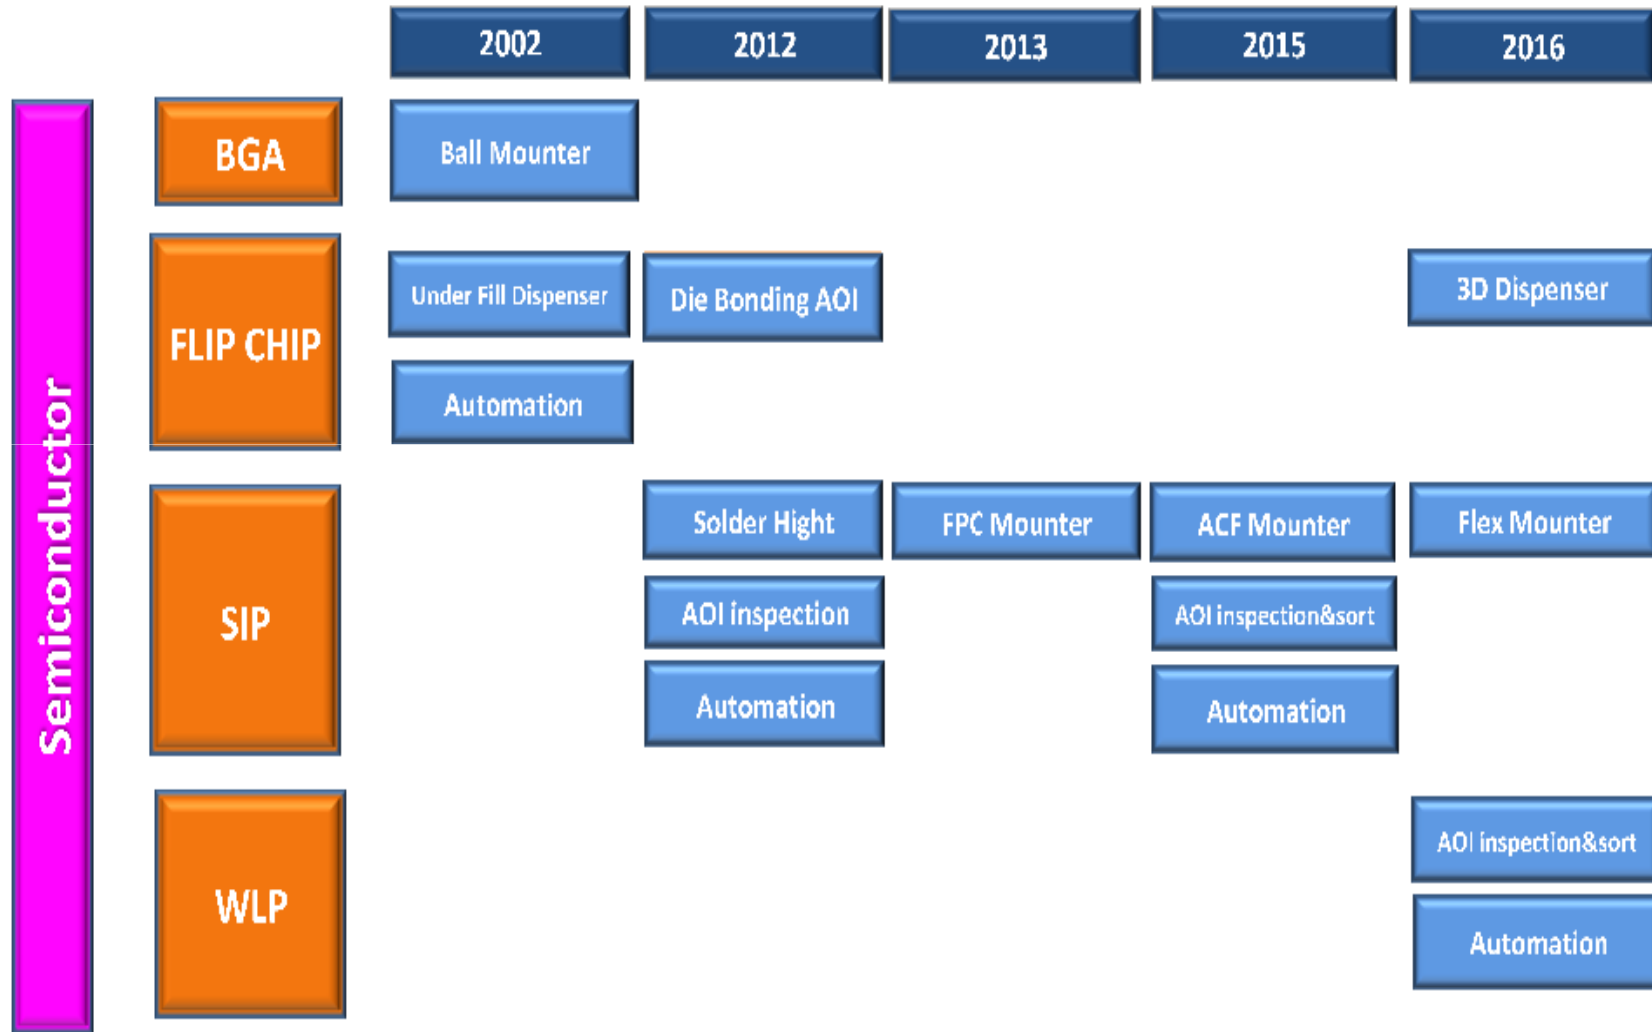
| | | 2002 | 2012 | 2013 | 2015 | 2016 |
|---|---|---|---|---|---|---|
| Semiconductor | BGA | Ball Mounter | | | | |
| | FLIP CHIP | Under Fill Dispenser | Die Bonding AOI | | | 3D Dispenser |
| | | Automation | | | | |
| | SIP | | Solder Hight | FPC Mounter | ACF Mounter | Flex Mounter |
| | | | AOI inspection | | AOI inspection&sort | |
| | | | Automation | | Automation | |
| | WLP | | | | | AOI inspection&sort |
| | | | | | | Automation |